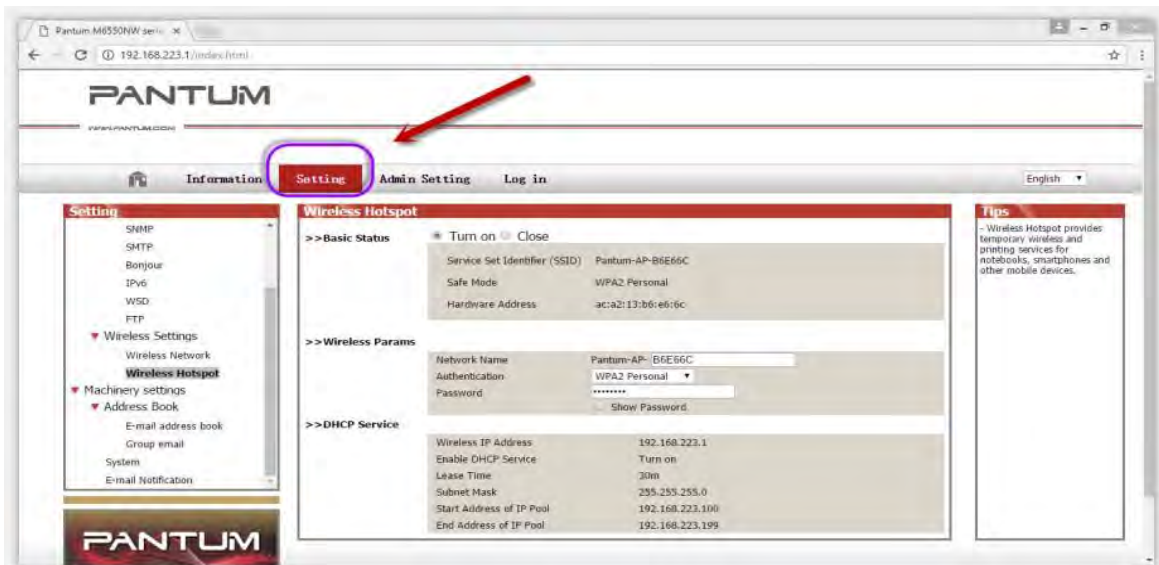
Pantum M6550NW seri ×

192.168.223.1/index.html

PANTUM

WWW.PANTUM.COM

Information Setting Admin Setting Log in

English

Setting

SNMP
SMTP
Bonjour
IPv6
WSD
FTP
Wireless Settings
Wireless Network
Wireless Hotspot
Machinery settings
Address Book
E-mail address book
Group email
System
E-mail Notification

PANTUM

Wireless Hotspot

>>Basic Status Turn on Close

| | |
|---|---|
| Service Set Identifier (SSID) | Pantum-AP-B6E66C |
| Safe Mode | WPA2 Personal |
| Hardware Address | ac:a2:13:b6:e6:6c |

>>Wireless Params

| | |
|---|---|
| Network Name | Pantum-AP- B6E66C |
| Authentication | WPA2 Personal |
| Password | •••••••• |
| | Show Password |

>>DHCP Service

| | |
|---|---|
| Wireless IP Address | 192.168.223.1 |
| Enable DHCP Service | Turn on |
| Lease Time | 30m |
| Subnet Mask | 255.255.255.0 |
| Start Address of IP Pool | 192.168.223.100 |
| End Address of IP Pool | 192.168.223.199 |

Tips

- Wireless Hotspot provides temporary wireless and printing services for notebooks, smartphones and other mobile devices.